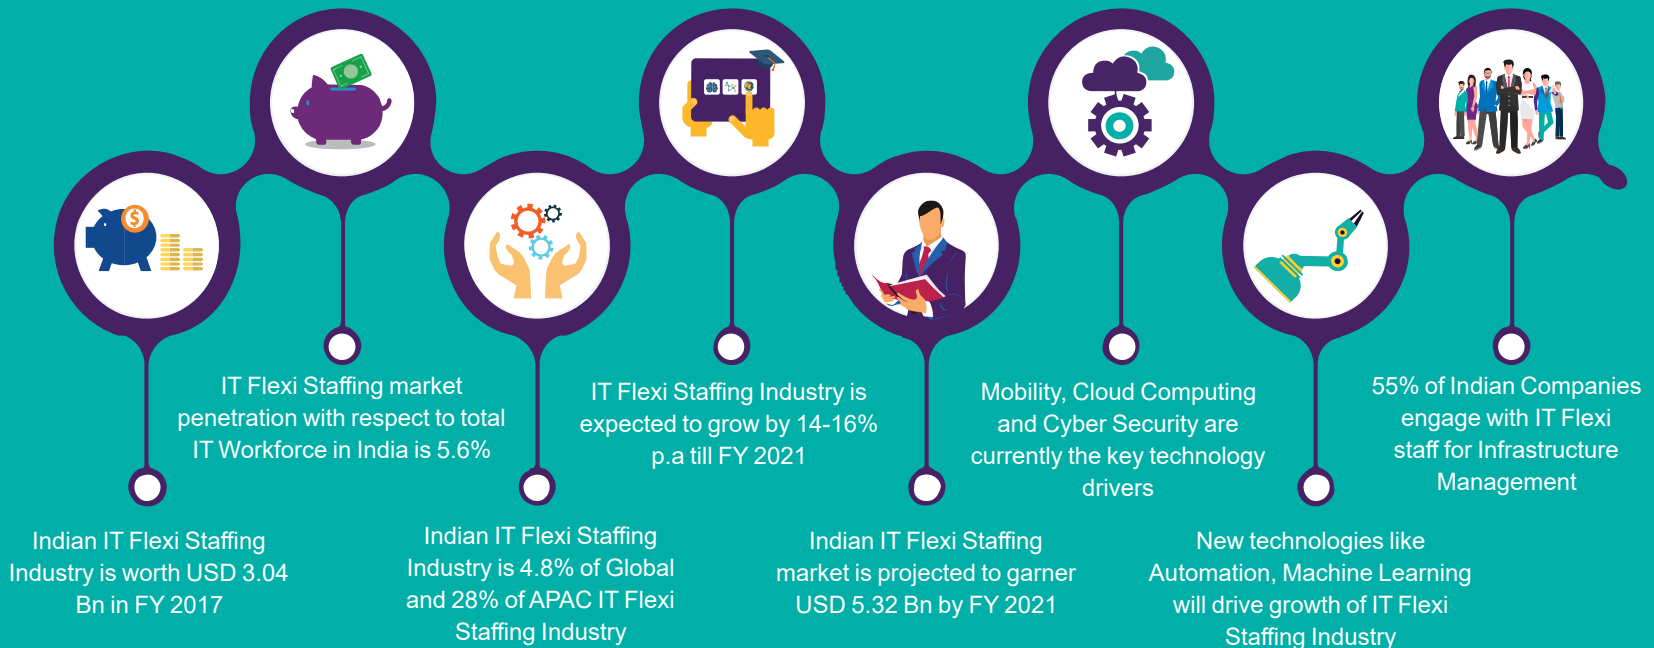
Indian IT Flexi Staffing Industry is worth USD 3.04 Bn in FY 2017

IT Flexi Staffing market penetration with respect to total IT Workforce in India is 5.6%

Indian IT Flexi Staffing Industry is 4.8% of Global and 28% of APAC IT Flexi Staffing Industry

IT Flexi Staffing Industry is expected to grow by 14-16% p.a till FY 2021

Indian IT Flexi Staffing market is projected to garner USD 5.32 Bn by FY 2021

Mobility, Cloud Computing and Cyber Security are currently the key technology drivers

New technologies like Automation, Machine Learning will drive growth of IT Flexi Staffing Industry

55% of Indian Companies engage with IT Flexi staff for Infrastructure Management